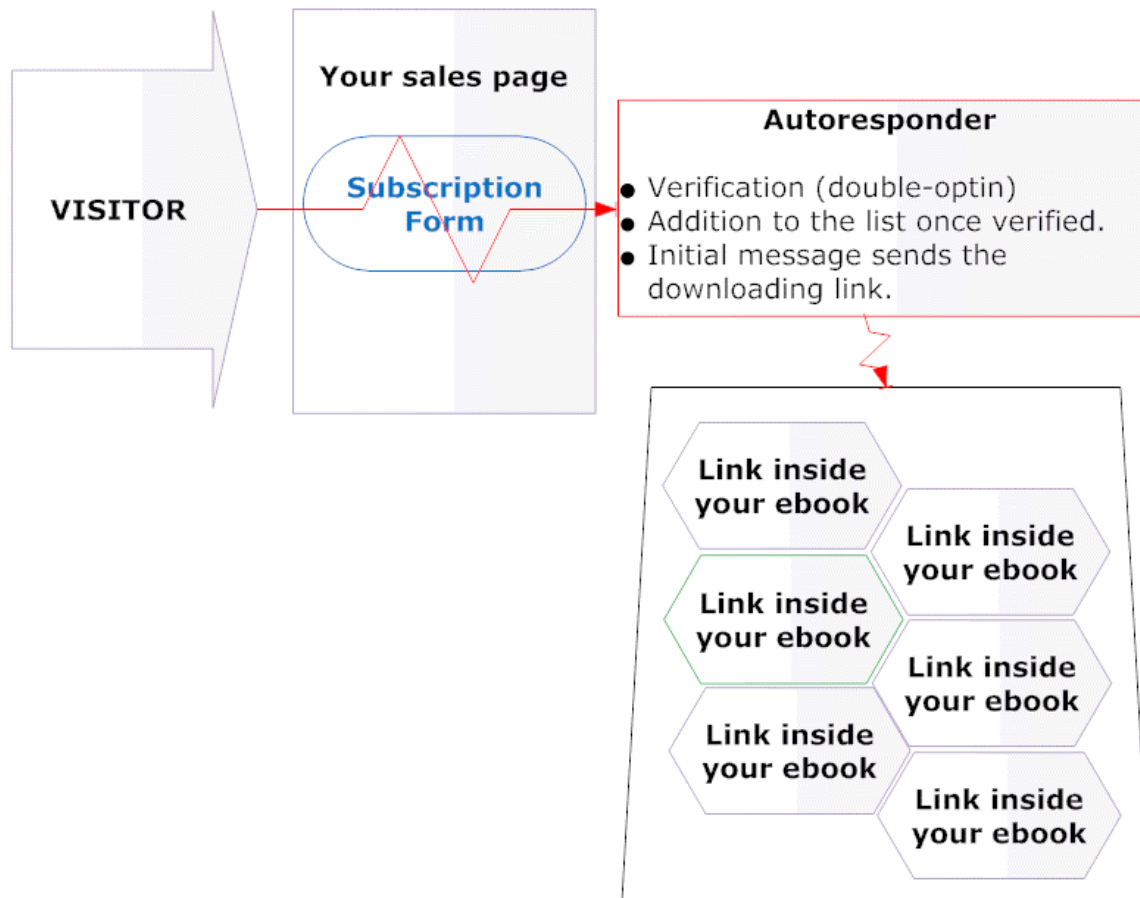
VISITOR

Your sales page

Subscription Form

Autoresponder

- Verification (double-optin)
- Addition to the list once verified.
- Initial message sends the downloading link.

Link inside your ebook

Link inside your ebook

Link inside your ebook

Link inside your ebook

Link inside your ebook

Link inside your ebook